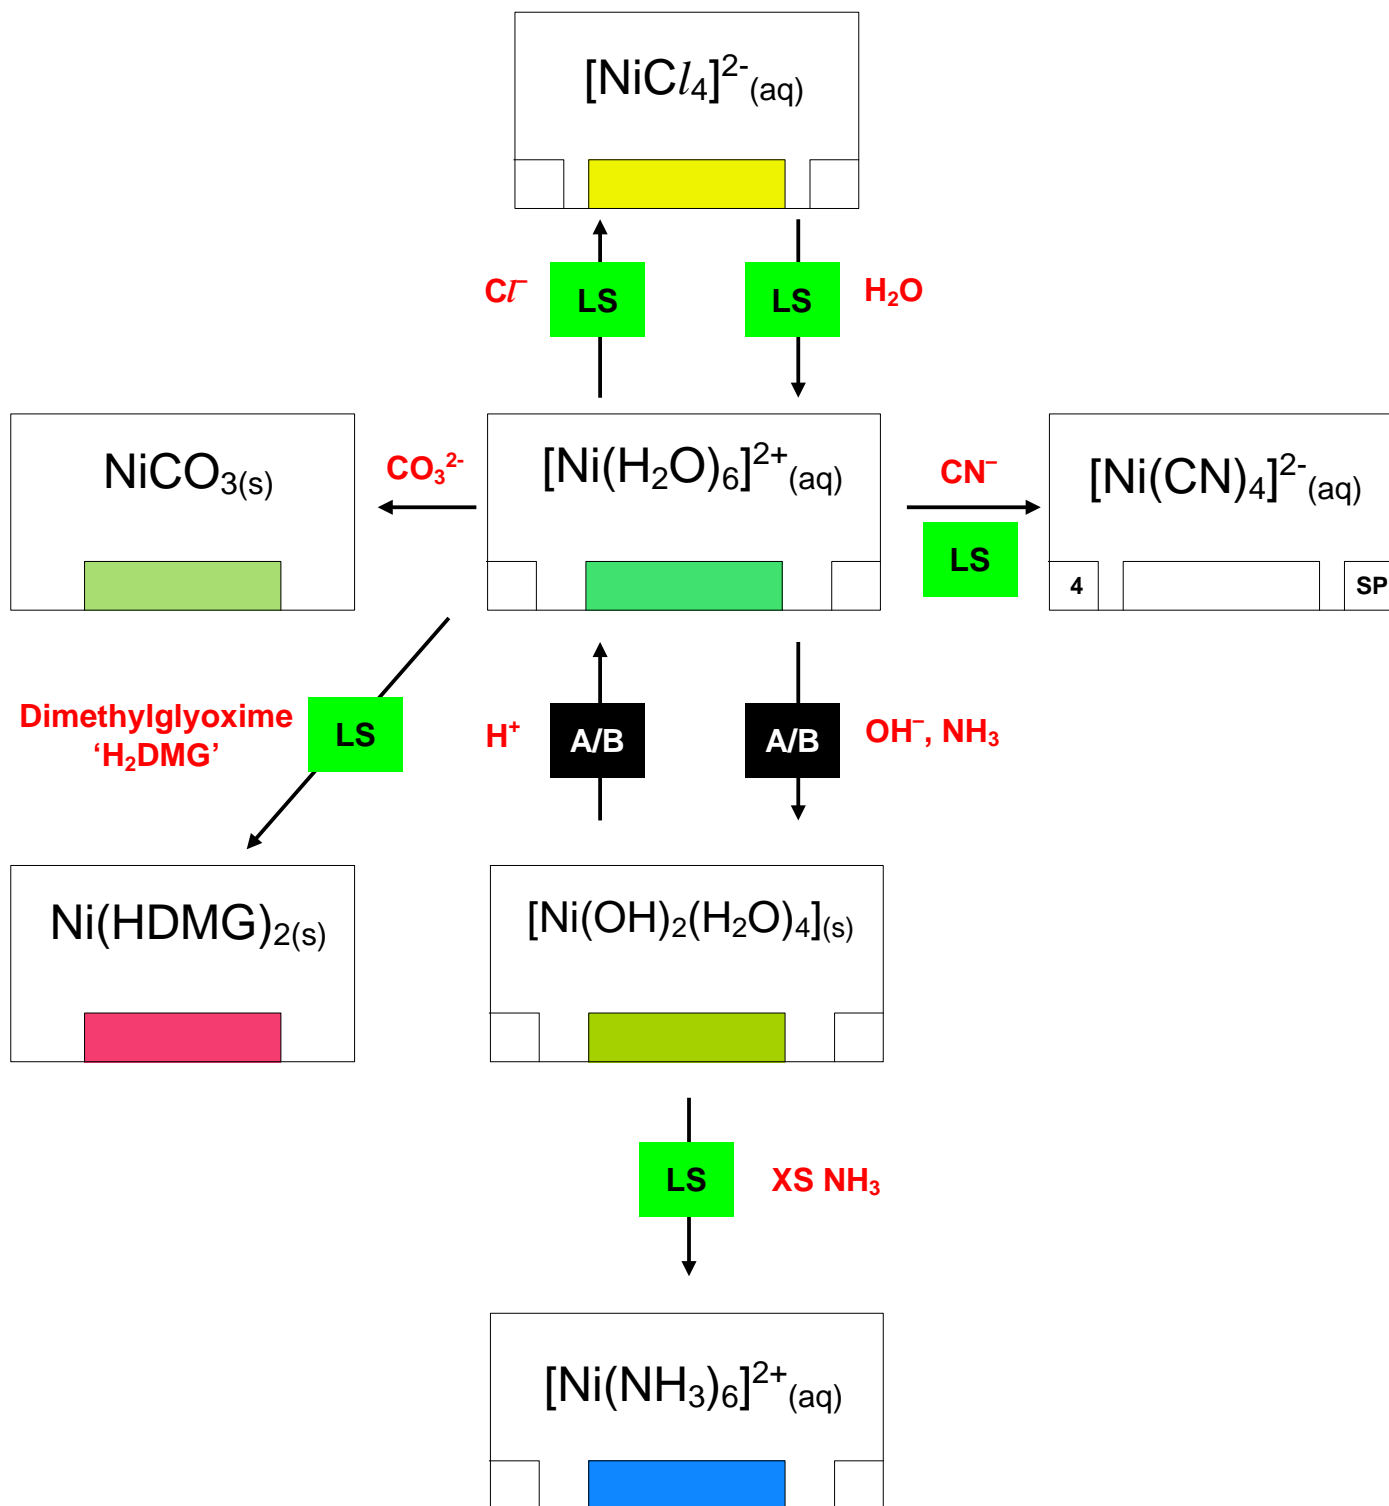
$[NiCl_4]^{2-}{}_{(aq)}$

$Cl^-$

LS

LS

$H_2O$

$NiCO_{3(s)}$

$CO_3^{2-}$

$[Ni(H_2O)_6]^{2+}{}_{(aq)}$

$CN^-$

LS

$[Ni(CN)_4]^{2-}{}_{(aq)}$

4

SP

Dimethylglyoxime ‘$H_2$DMG’

LS

$H^+$

A/B

A/B

$OH^-$, $NH_3$

$Ni(HDMG)_{2(s)}$

$[Ni(OH)_2(H_2O)_4]_{(s)}$

LS

XS $NH_3$

$[Ni(NH_3)_6]^{2+}{}_{(aq)}$